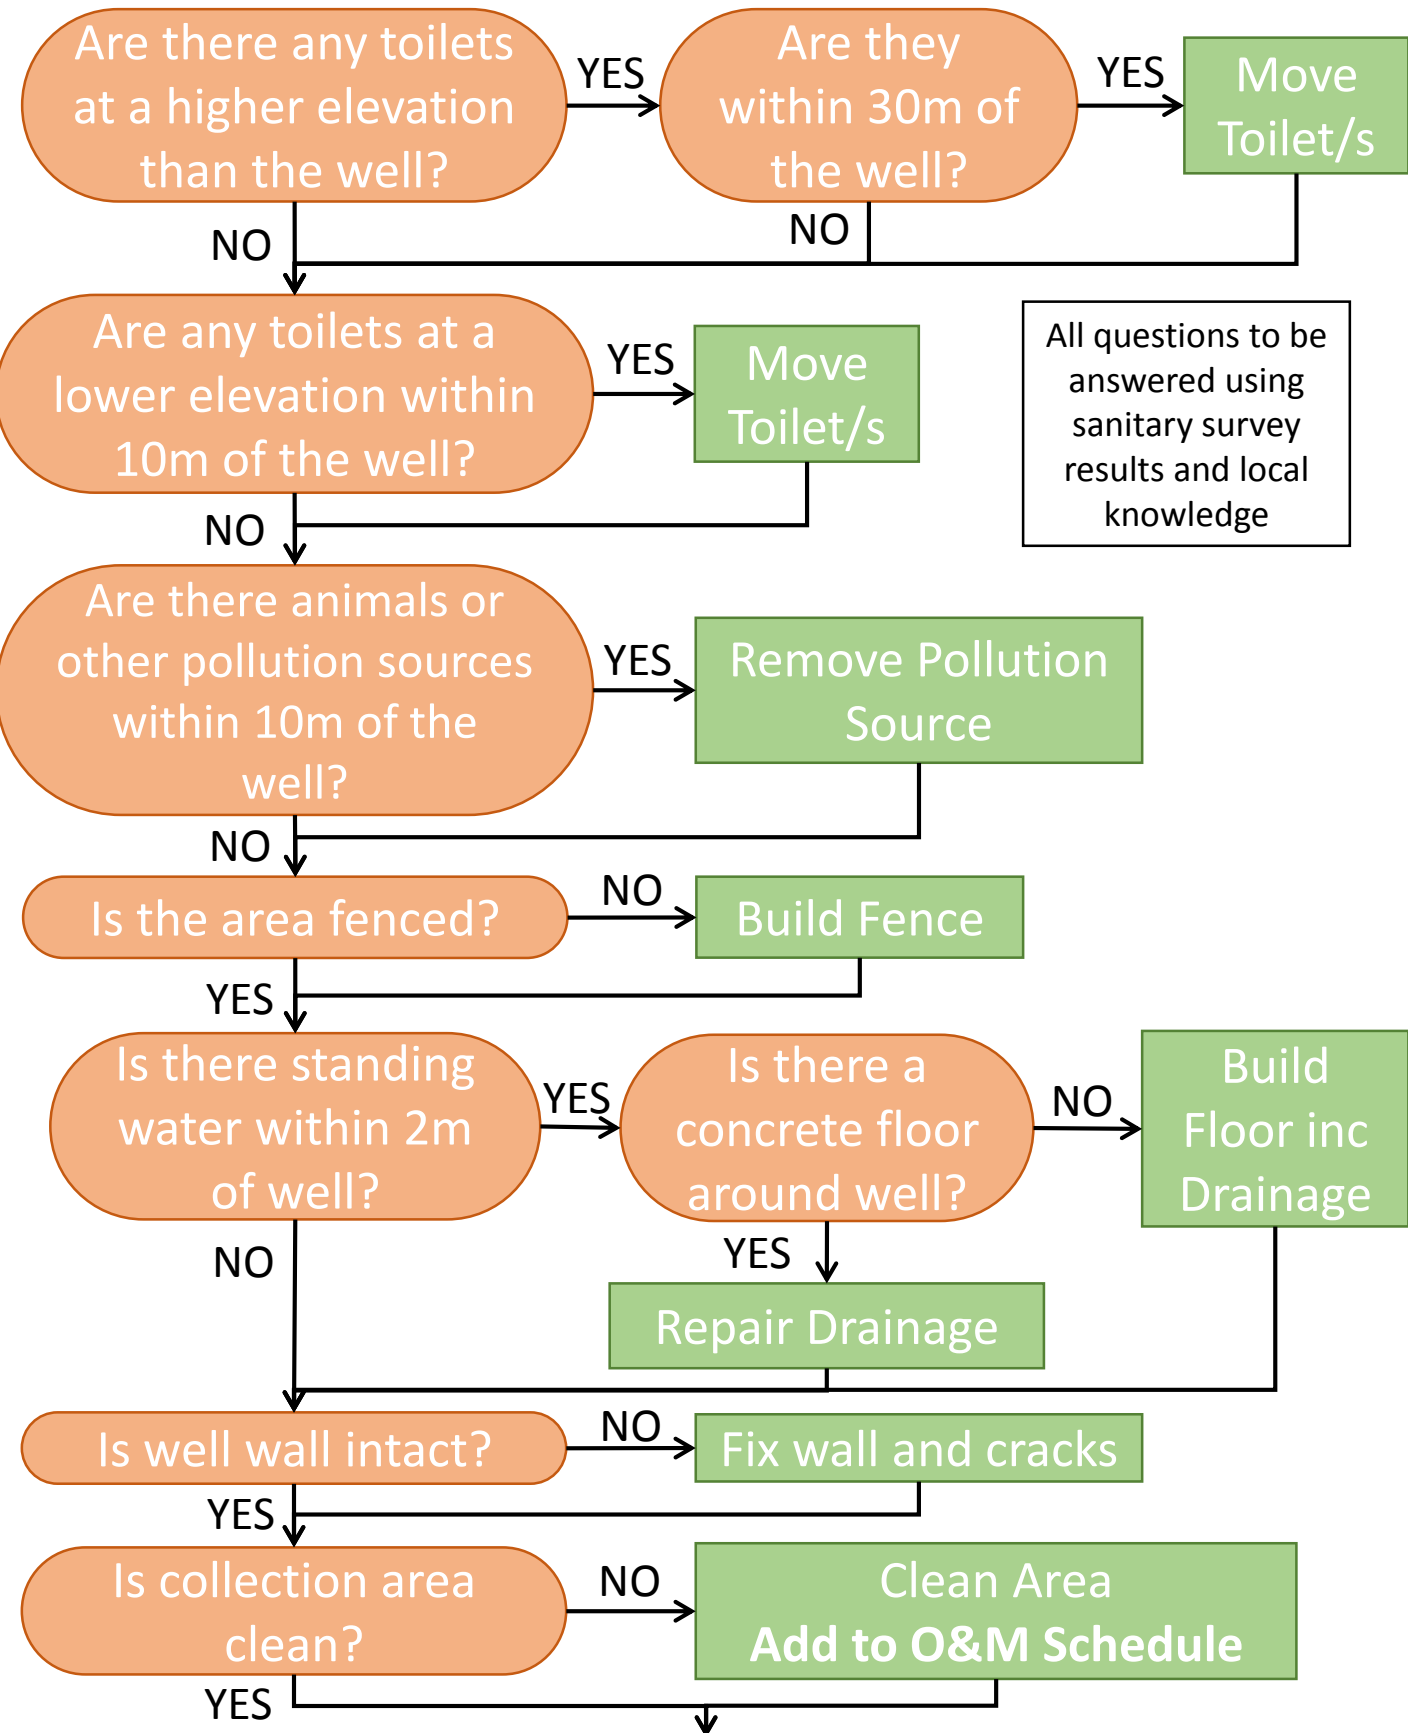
Are there any toilets at a higher elevation than the well?

YES

Are they within 30m of the well?

YES

Move Toilet/s

NO

NO

Are any toilets at a lower elevation within 10m of the well?

YES

Move Toilet/s

All questions to be answered using sanitary survey results and local knowledge

NO

Are there animals or other pollution sources within 10m of the well?

YES

Remove Pollution Source

NO

Is the area fenced?

NO

Build Fence

YES

Is there standing water within 2m of well?

YES

Is there a concrete floor around well?

NO

Build Floor inc Drainage

NO

YES

Repair Drainage

Is well wall intact?

NO

Fix wall and cracks

YES

Is collection area clean?

NO

Clean Area
**Add to O&M Schedule**

YES